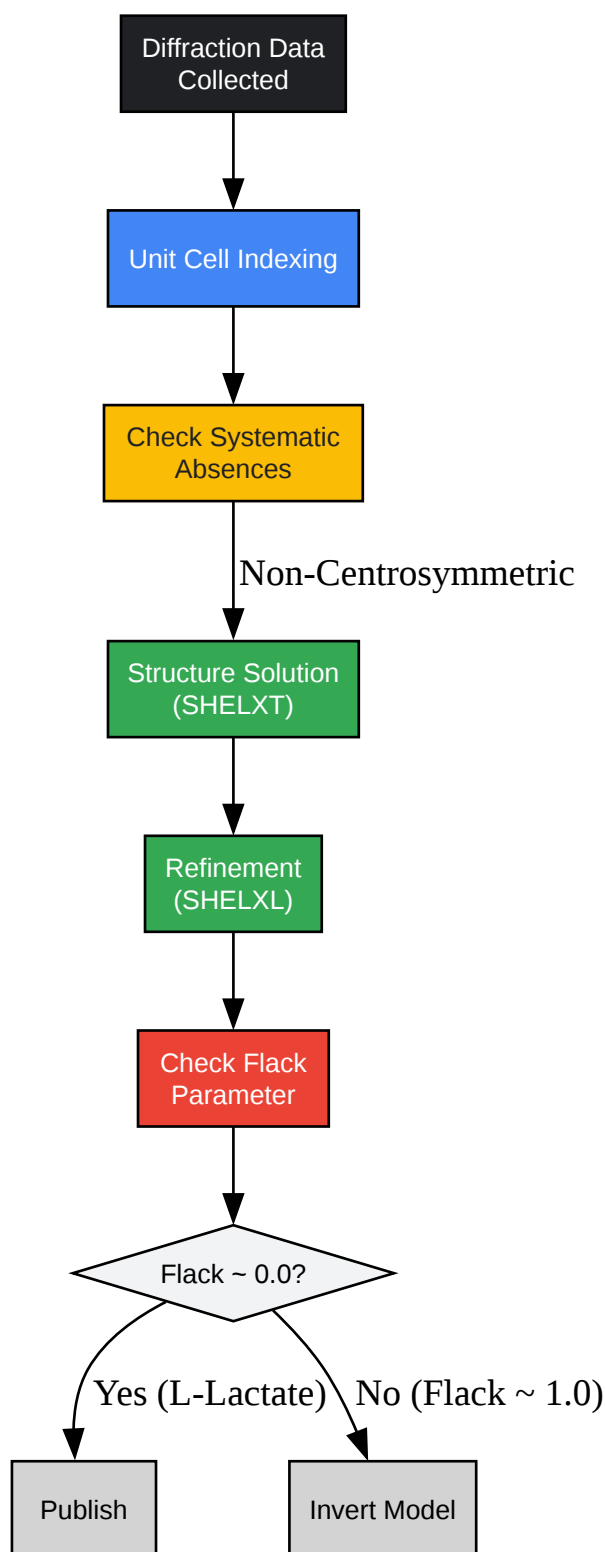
Diffraction Data Collected

Unit Cell Indexing

Check Systematic Absences

Non-Centrosymmetric

Structure Solution (SHELXT)

Refinement (SHELXL)

Check Flack Parameter

Flack ~ 0.0?

Yes (L-Lactate)

No (Flack ~ 1.0)

Publish

Invert Model